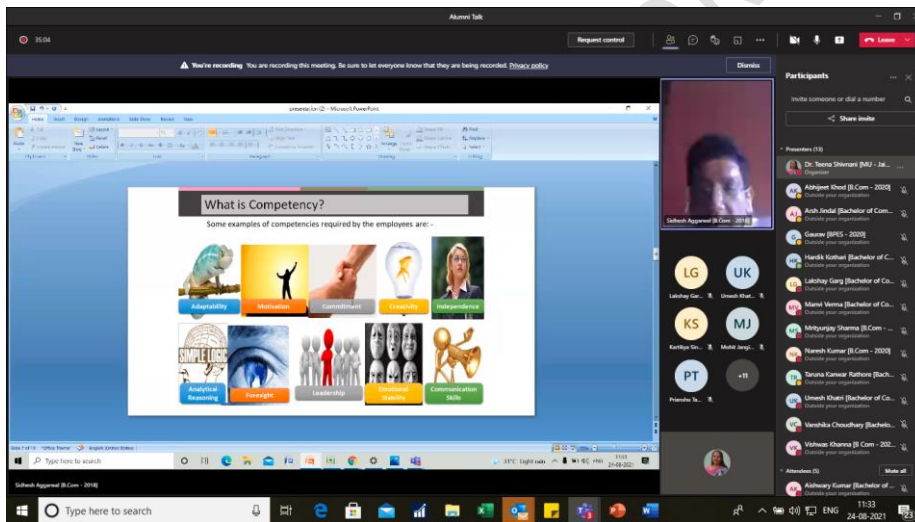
Alumni Talk

35:04

Request control

Leave

You're recording You are recording this meeting. Be sure to let everyone know that they are being recorded. Privacy policy

Dismiss

Participants

Invite someone or dial a number

Share invite

Presenters (13)

Dr. Teena Shivnani [MU - Jai...
Organizer

Abhijeet Khod [B.Com - 2020]
Outside your organization

Arsh Jindal [Bachelor of Com...
Outside your organization

Gaurav [BPES - 2020]
Outside your organization

Hardik Kothari [Bachelor of C...
Outside your organization

Lakshay Garg [Bachelor of Co...
Outside your organization

Mansi Verma [Bachelor of Co...
Outside your organization

Mrityunjay Sharma [B.Com - ...
Outside your organization

Naresh Kumar [B.Com - 2020]
Outside your organization

Taruna Kanwar Rathore [Bach...
Outside your organization

Umesh Khatri [Bachelor of Co...
Outside your organization

Vanshika Choudhary [Bachelo...

Vishwas Khanna [B.Com - 202...
Outside your organization

Attendees (5)

Mute all

Aishwary Kumar [Bachelor of ...
Outside your organization

presentation (2) - Microsoft PowerPoint

What is Competency?

Some examples of competencies required by the employees are: -

Adaptability

Motivation

Commitment

Creativity

Independence

SIMPLE LOGIC

Analytical Reasoning

Foresight

Leadership

Emotional Stability

Communication Skills

Sidhesh Aggarwal [B.Com - 2018]

LG
Lakshay Gar...

UK
Umesh Khat...

KS
Kartikya Sin...

MJ
Mohit Jangi...

PT
Priyanshu Ta...

+11

Type here to search

31°C Light rain

ENG

11:33
24-08-2021

Sidhesh Aggarwal [B.Com - 2018]

Type here to search

ENG

11:33
24-08-2021